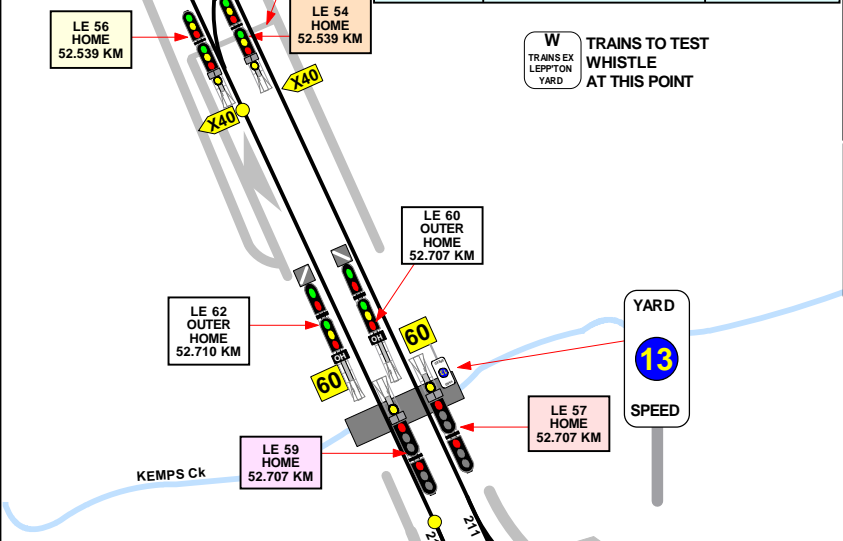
LE 56
HOME
52.539 KM

LE 54
HOME
52.539 KM

W
TRAINS EX
LEPP'TON
YARD

TRAINS TO TEST
WHISTLE
AT THIS POINT

X40

X40

LE 60
OUTER
HOME
52.707 KM

LE 62
OUTER
HOME
52.710 KM

OH

OH

60

60

YARD
13
SPEED

LE 57
HOME
52.707 KM

LE 59
HOME
52.707 KM

KEMPS Ck

211

2